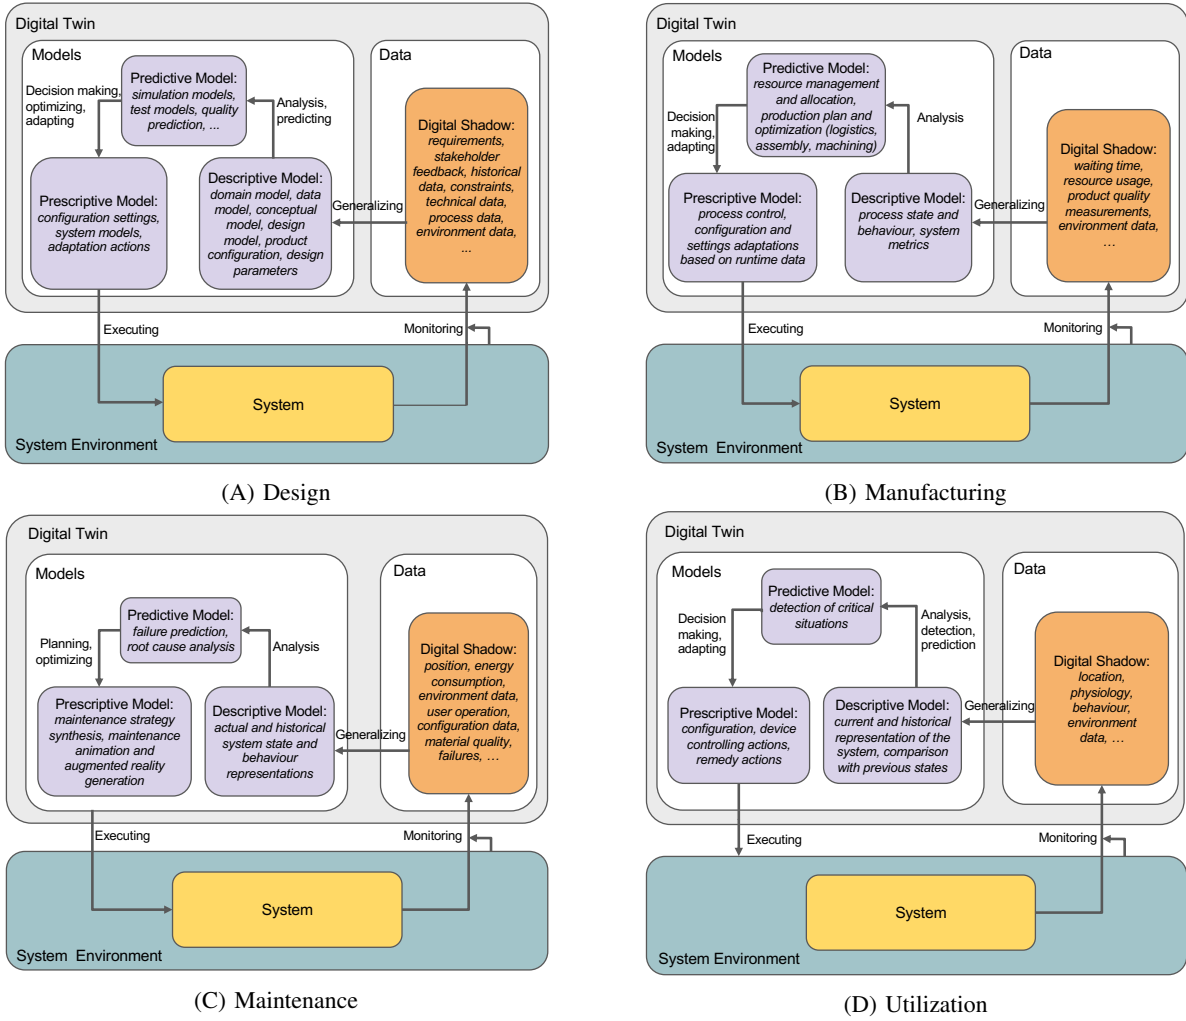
Digital Twin

Models

Decision making, optimizing, adapting

Predictive Model: simulation models, test models, quality prediction, ...

Analysis, predicting

Prescriptive Model: configuration settings, system models, adaptation actions

Descriptive Model: domain model, data model, conceptual model, design model, product configuration, design parameters

Generalizing

Data

Digital Shadow: requirements, stakeholder feedback, historical data, constraints, technical data, process data, environment data, ...

Executing

Monitoring

System

System Environment

(A) Design

Digital Twin

Models

Decision making, adapting

Predictive Model: resource management and allocation, production plan and optimization (logistics, assembly, machining)

Analysis

Prescriptive Model: process control, configuration and settings adaptations based on runtime data

Descriptive Model: process state and behaviour, system metrics

Generalizing

Data

Digital Shadow: waiting time, resource usage, product quality measurements, environment data, ...

Executing

Monitoring

System

System Environment

(B) Manufacturing

Digital Twin

Models

Planning, optimizing

Predictive Model: failure prediction, root cause analysis

Analysis

Prescriptive Model: maintenance strategy synthesis, maintenance animation and augmented reality generation

Descriptive Model: actual and historical system state and behaviour representations

Generalizing

Data

Digital Shadow: position, energy consumption, environment data, user operation, configuration data, material quality, failures, …

Executing

Monitoring

System

System Environment

(C) Maintenance

Digital Twin

Models

Decision making, adapting

Predictive Model: detection of critical situations

Analysis, detection, prediction

Prescriptive Model: configuration, device controlling actions, remedy actions

Descriptive Model: current and historical representation of the system, comparison with previous states

Generalizing

Data

Digital Shadow: location, physiology, behaviour, environment data, …

Executing

Monitoring

System

System Environment

(D) Utilization